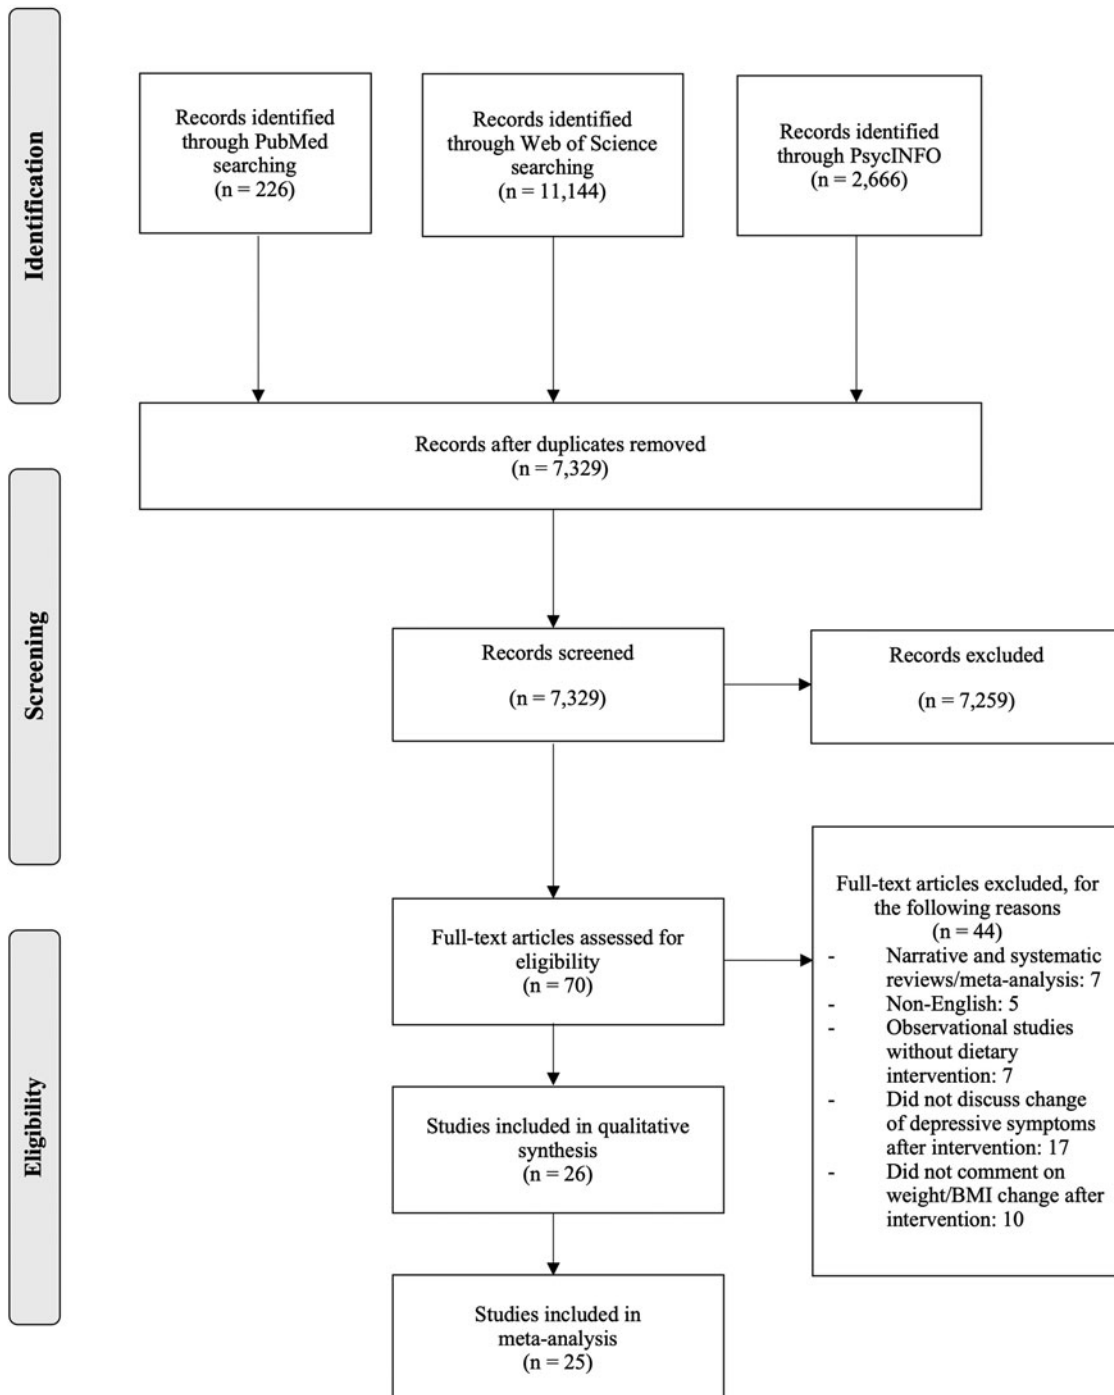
Identification

Records identified through PubMed searching
(n = 226)

Records identified through Web of Science searching
(n = 11,144)

Records identified through PsycINFO
(n = 2,666)

Records after duplicates removed
(n = 7,329)

Screening

Records screened

(n = 7,329)

Records excluded

(n = 7,259)

Eligibility

Full-text articles assessed for eligibility
(n = 70)

Full-text articles excluded, for the following reasons
(n = 44)
- Narrative and systematic reviews/meta-analysis: 7
- Non-English: 5
- Observational studies without dietary intervention: 7
- Did not discuss change of depressive symptoms after intervention: 17
- Did not comment on weight/BMI change after intervention: 10

Studies included in qualitative synthesis
(n = 26)

Studies included in meta-analysis
(n = 25)